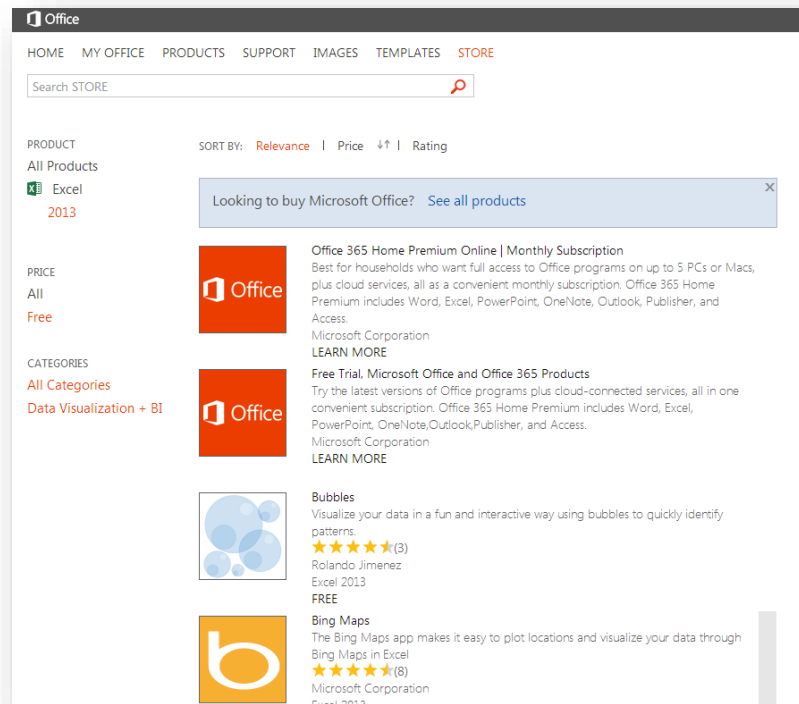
Office

HOME MY OFFICE PRODUCTS SUPPORT IMAGES TEMPLATES STORE

Search STORE

PRODUCT
All Products
Excel
2013

PRICE
All
Free

CATEGORIES
All Categories
Data Visualization + BI

SORT BY: Relevance | Price | Rating

Looking to buy Microsoft Office? See all products

Office

Office 365 Home Premium Online | Monthly Subscription
Best for households who want full access to Office programs on up to 5 PCs or Macs, plus cloud services, all as a convenient monthly subscription. Office 365 Home Premium includes Word, Excel, PowerPoint, OneNote, Outlook, Publisher, and Access.
Microsoft Corporation
LEARN MORE

Office

Free Trial, Microsoft Office and Office 365 Products
Try the latest versions of Office programs plus cloud-connected services, all in one convenient subscription. Office 365 Home Premium includes Word, Excel, PowerPoint, OneNote,Outlook,Publisher, and Access.
Microsoft Corporation
LEARN MORE

Bubbles
Visualize your data in a fun and interactive way using bubbles to quickly identify patterns.
(3)
Rolando Jimenez
Excel 2013
FREE

Bing Maps
The Bing Maps app makes it easy to plot locations and visualize your data through Bing Maps in Excel
(8)
Microsoft Corporation
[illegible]